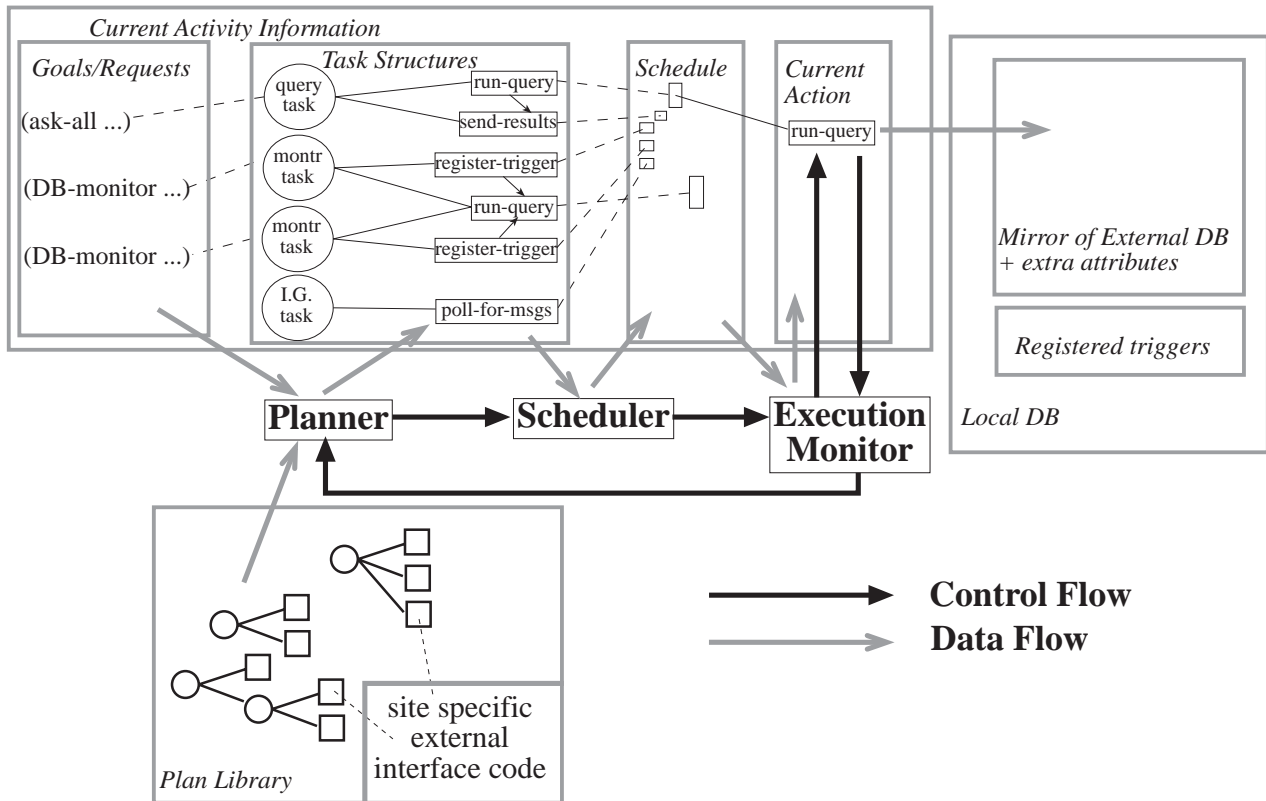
Current Activity Information

Goals/Requests

(ask-all ...)

(DB-monitor ...)

(DB-monitor ...)

Task Structures

query task

montr task

montr task

I.G. task

run-query

send-results

register-trigger

run-query

register-trigger

poll-for-msgs

Schedule

Current Action

run-query

Mirror of External DB + extra attributes

Registered triggers

Local DB

Planner

Scheduler

Execution Monitor

site specific external interface code

Plan Library

Control Flow

Data Flow